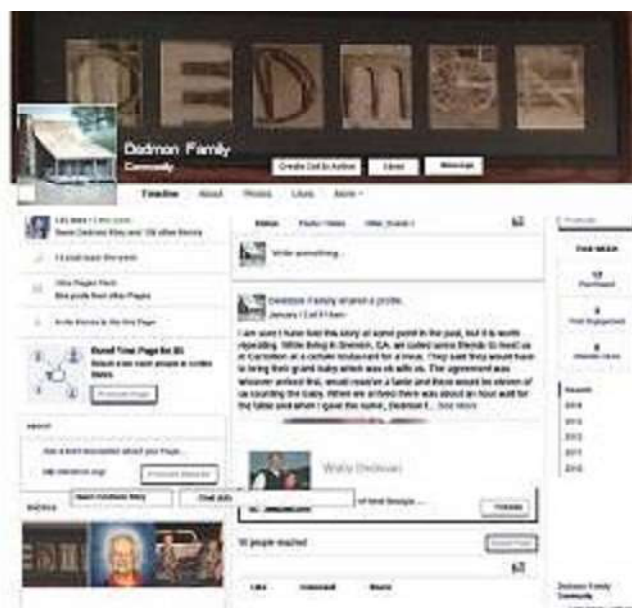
Dedmon Family
Community

Create Call to Action
Liked
Message

Timeline
About
Photos
Likes
More

Status
Photo / Video
Offer, Event +

Write something...

Dedmon Family shared a photo.
January 1 at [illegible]

I am sure I have told this story at some point in the past, but it is worth repeating. While living in Denison, GA, we called some friends to meet us in Carrollton at a certain restaurant for a meal. They said they would have to bring their grand baby which was ok with us. The agreement was whoever arrived first, would reserve a table and there would be eleven of us counting the baby. When we arrived there was about an hour wait for the table and when I gave the name, Dedmon f... See more

Wally Dedmon

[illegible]

10 people reached

Boost Post

Like
Comment
Share

Boost Your Page for $5
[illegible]
Promote Page

About

Promote Website

Invite Friends to like this Page

This Week
12
Post Reach
0
Post Engagement
0
Website Clicks

Recent
2016
2015
2014
2013
2012
2011
2010

Dedmon Family
Community